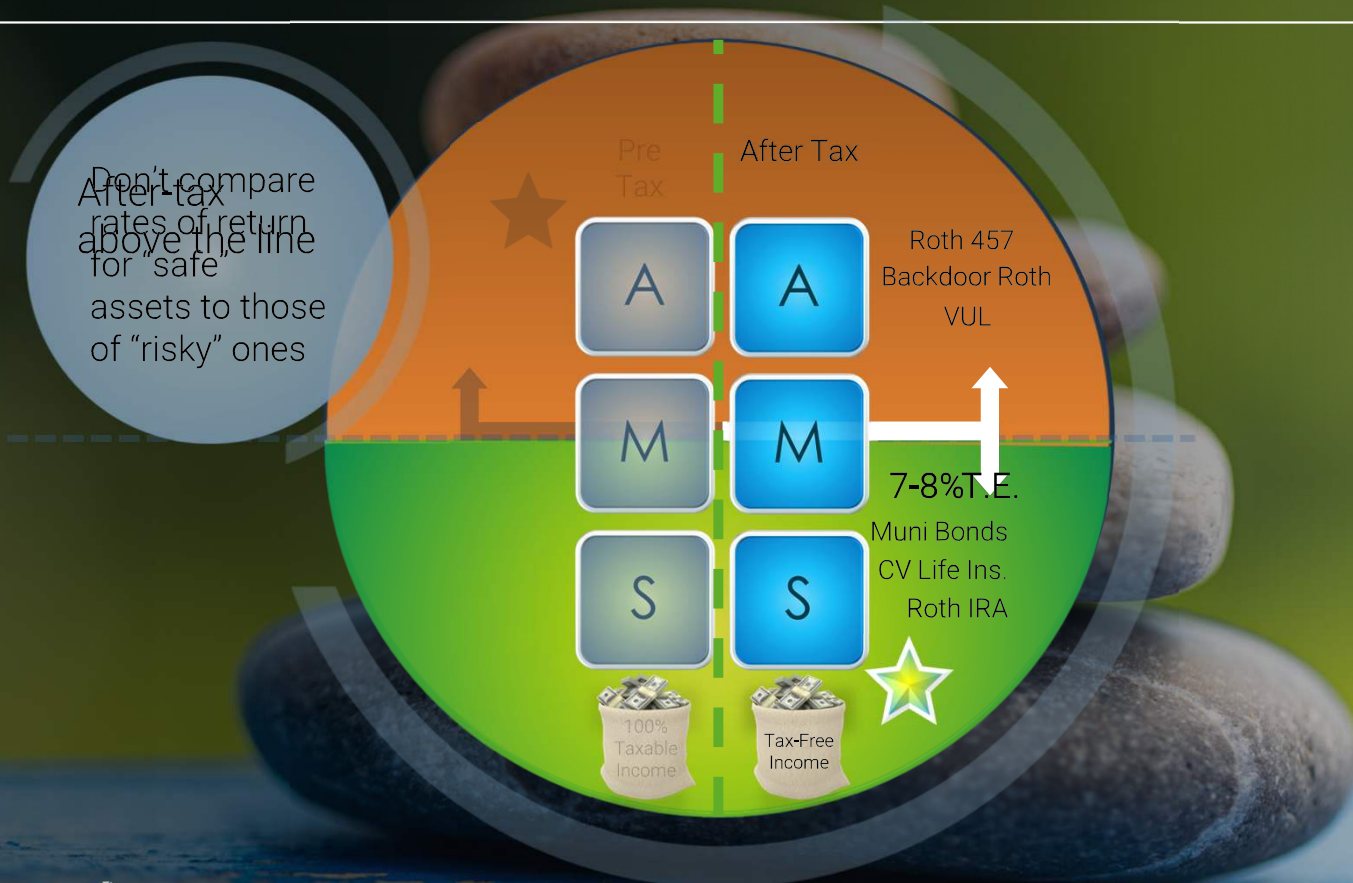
After-tax above the line

Don't compare rates of return for "safe" assets to those of "risky" ones

Pre Tax

After Tax

A

A

Roth 457
Backdoor Roth
VUL

M

M

7-8%T.E.

Muni Bonds
CV Life Ins.
Roth IRA

S

S

100% Taxable Income

Tax-Free Income